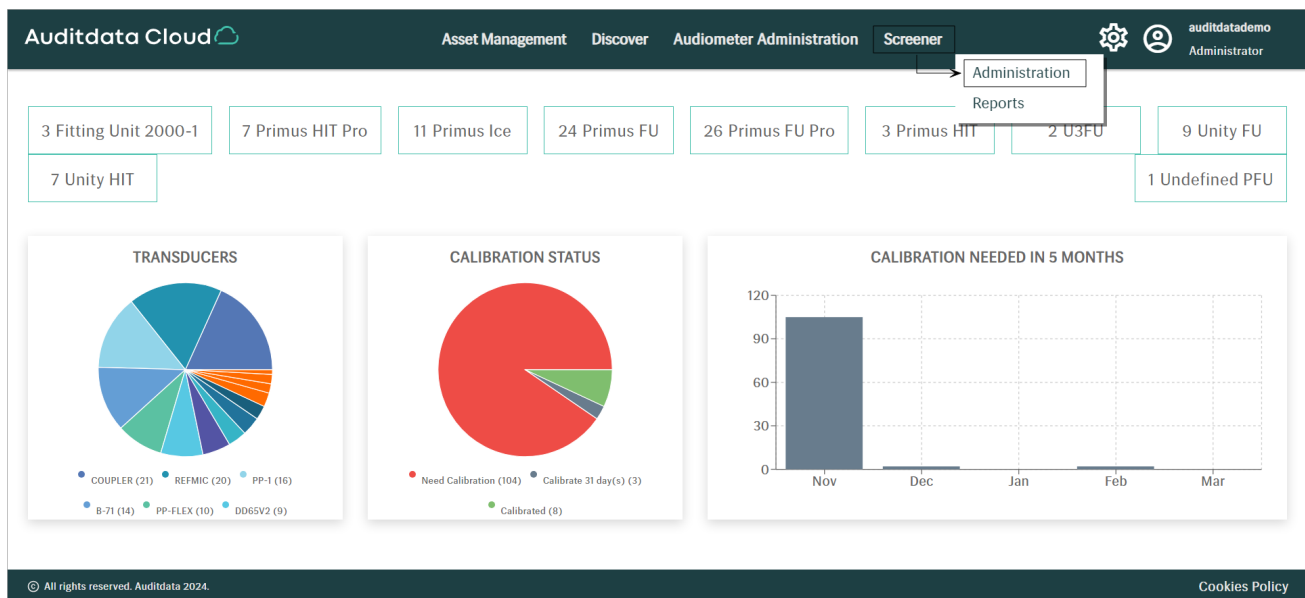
Auditdata Cloud

Asset Management Discover Audiometer Administration Screener

auditdatademo
Administrator

Administration
Reports

3 Fitting Unit 2000-1
7 Primus HIT Pro
11 Primus Ice
24 Primus FU
26 Primus FU Pro
3 Primus HIT
2 U3FU
9 Unity FU
7 Unity HIT
1 Undefined PFU

TRANSDUCERS

COUPLER (21) REFMIC (20) PP-1 (16)
B-71 (14) PP-FLEX (10) DD65V2 (9)

CALIBRATION STATUS

Need Calibration (104) Calibrate 31 day(s) (3)
Calibrated (8)

CALIBRATION NEEDED IN 5 MONTHS

120
90
60
30
0
Nov Dec Jan Feb Mar

© All rights reserved. Auditdata 2024.

Cookies Policy